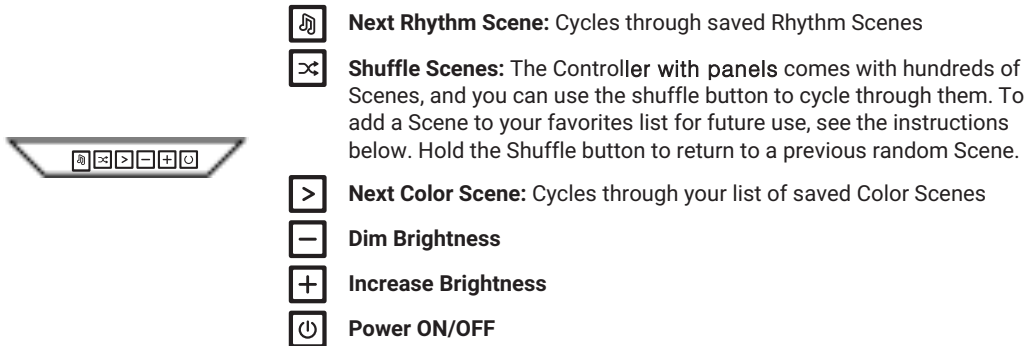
**Next Rhythm Scene:** Cycles through saved Rhythm Scenes

**Shuffle Scenes:** The Controller with panels comes with hundreds of Scenes, and you can use the shuffle button to cycle through them. To add a Scene to your favorites list for future use, see the instructions below. Hold the Shuffle button to return to a previous random Scene.

>

**Next Color Scene:** Cycles through your list of saved Color Scenes

−

**Dim Brightness**

+

**Increase Brightness**

**Power ON/OFF**